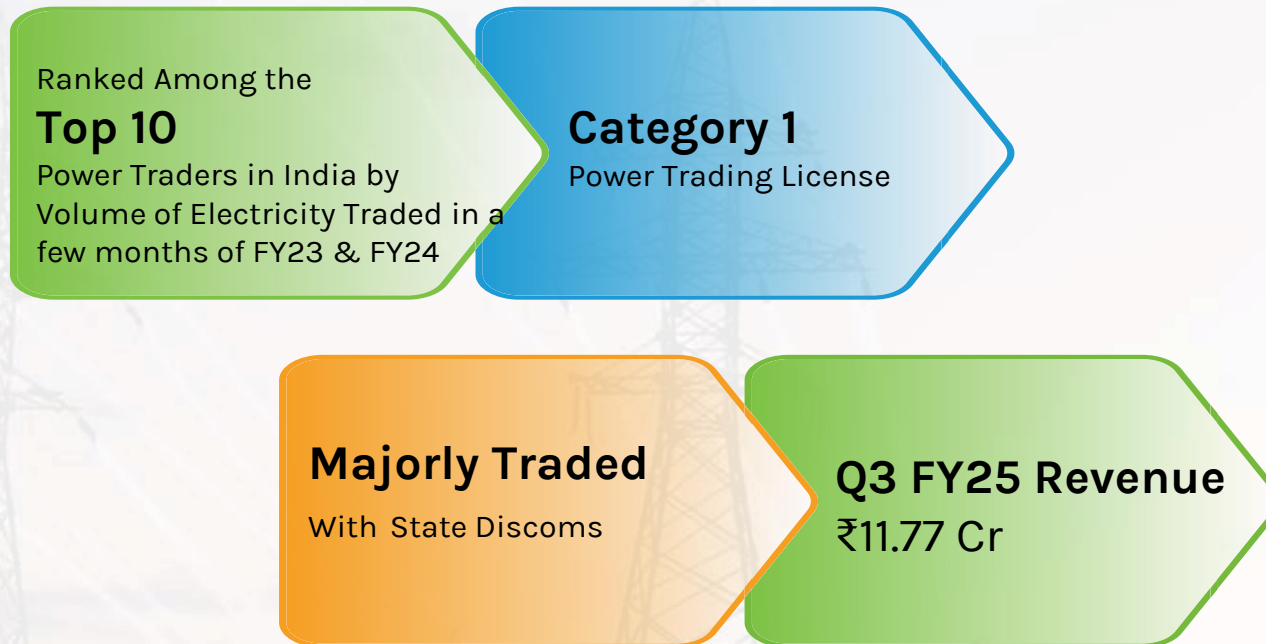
Ranked Among the
Top 10
Power Traders in India by Volume of Electricity Traded in a few months of FY23 & FY24

Category 1
Power Trading License

Majorly Traded
With State Discoms

Q3 FY25 Revenue
₹11.77 Cr